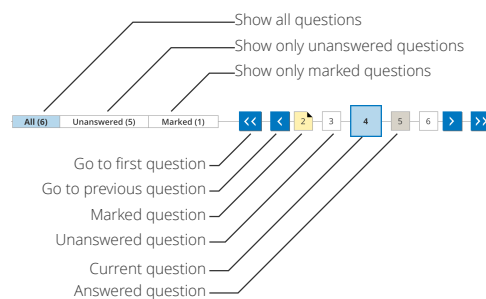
Show all questions
Show only unanswered questions
Show only marked questions

All (6) | Unanswered (5) | Marked (1)

<< < 2 3 4 5 6 > >>

Go to first question
Go to previous question
Marked question
Unanswered question
Current question
Answered question